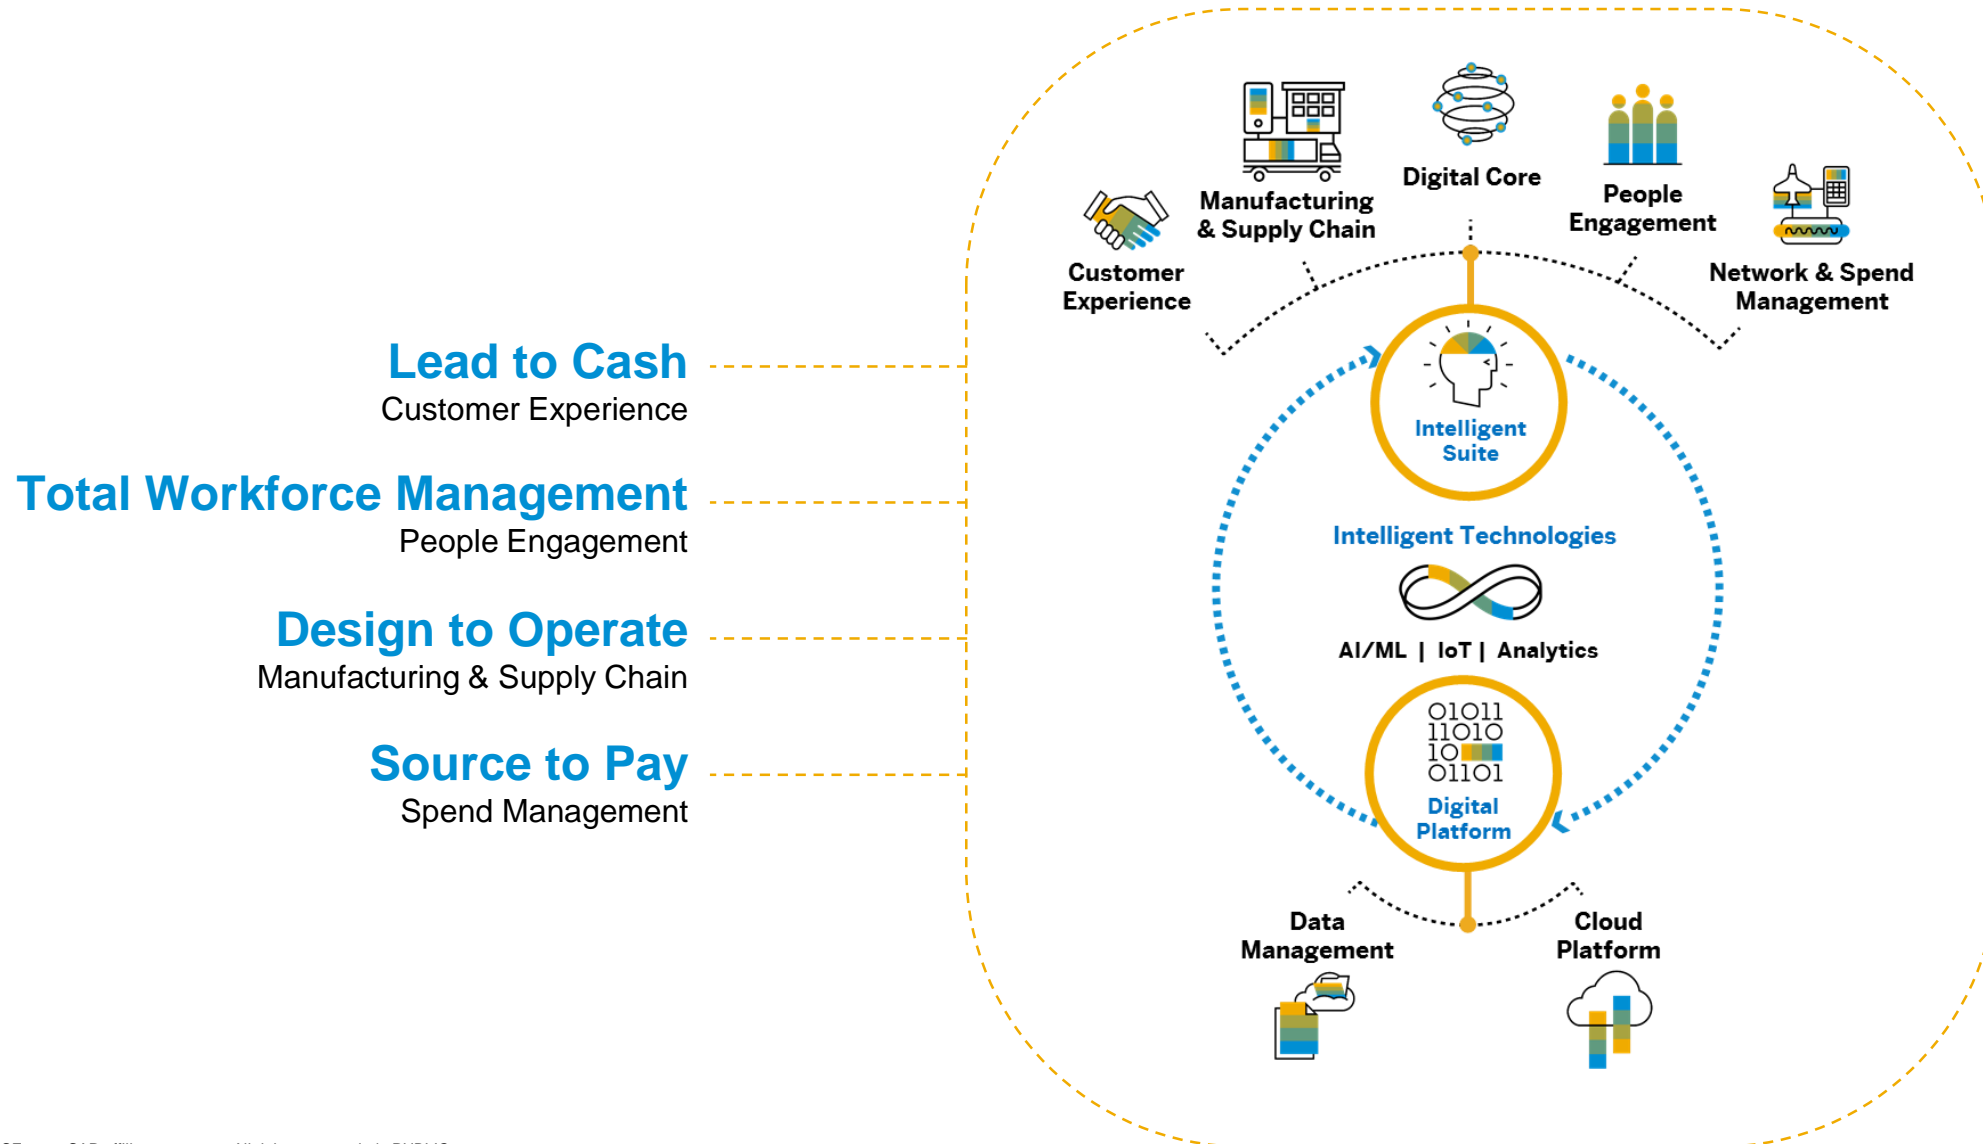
Lead to Cash
Customer Experience

Total Workforce Management
People Engagement

Design to Operate
Manufacturing & Supply Chain

Source to Pay
Spend Management

Manufacturing & Supply Chain

Digital Core

People Engagement

Customer Experience

Network & Spend Management

Intelligent Suite

Intelligent Technologies

AI/ML | IoT | Analytics

01011
11010
10
01101

Digital Platform

Data Management

Cloud Platform

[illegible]